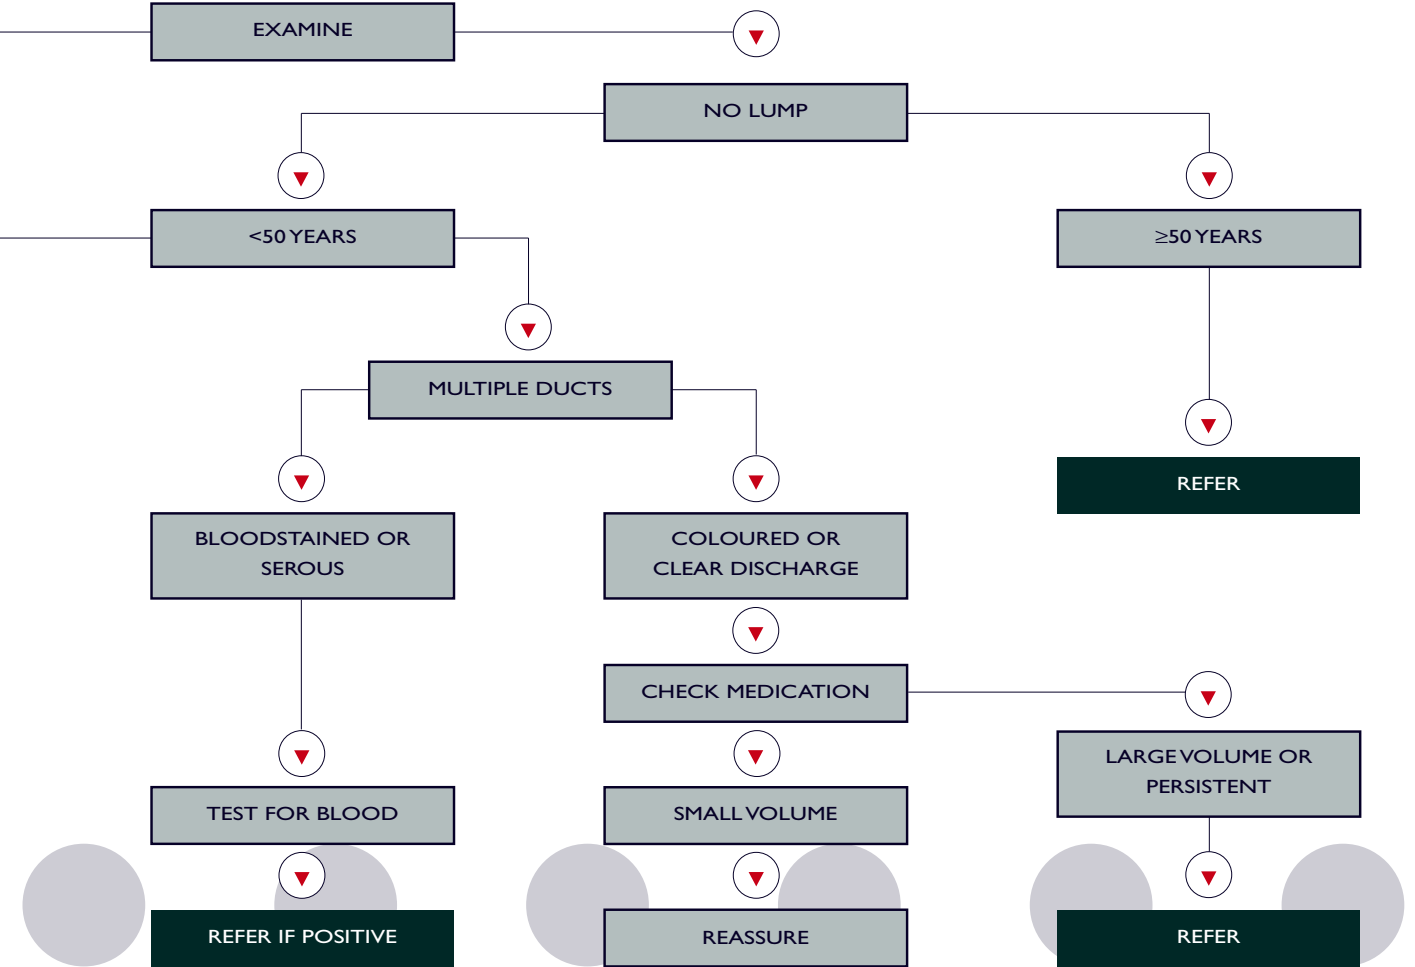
EXAMINE

NO LUMP

<50 YEARS

≥50 YEARS

MULTIPLE DUCTS

REFER

BLOODSTAINED OR SEROUS

COLOURED OR CLEAR DISCHARGE

CHECK MEDICATION

LARGE VOLUME OR PERSISTENT

TEST FOR BLOOD

SMALL VOLUME

REFER IF POSITIVE

REASSURE

REFER